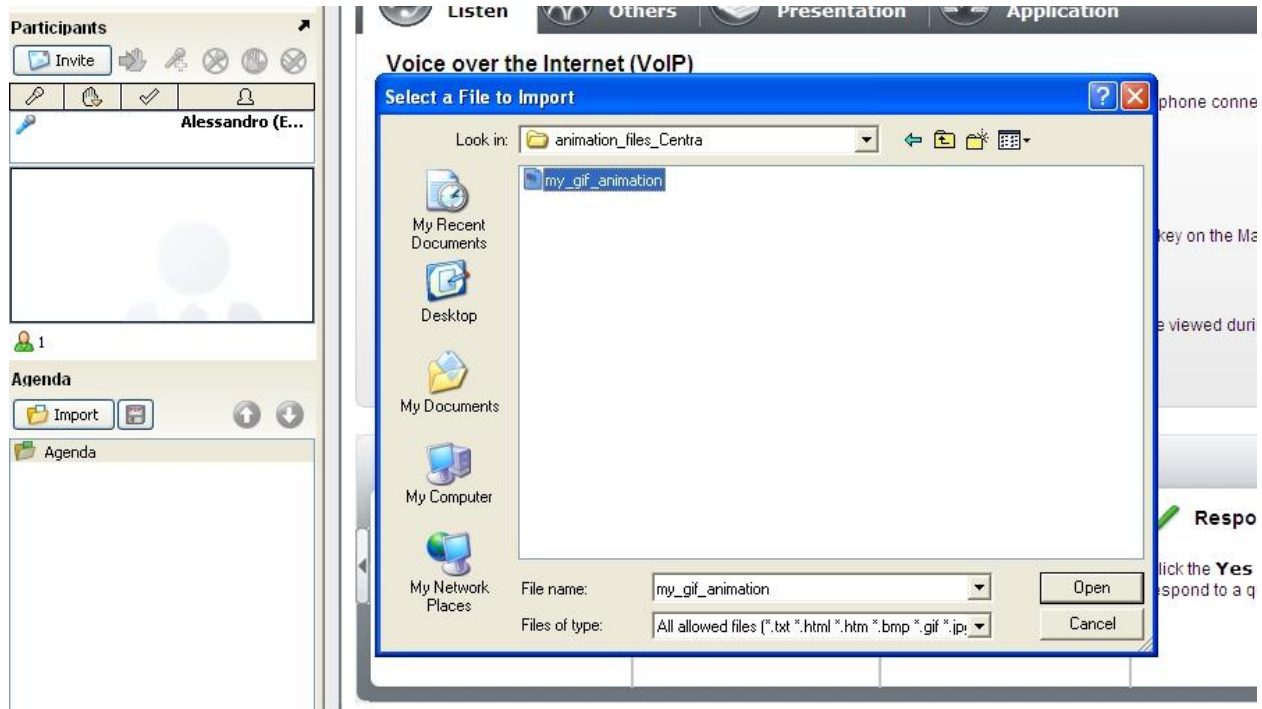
Participants
Invite
Alessandro (E...
1
Agenda
Import
Agenda

Listen
Others
Presentation
Application
Voice over the Internet (VoIP)
phone conne
key on the Ma
viewed duri
Respo
lick the Yes
spond to a q

Select a File to Import
Look in: animation_files_Centra
My Recent Documents
Desktop
My Documents
My Computer
My Network Places
my_gif_animation
File name: my_gif_animation
Files of type: All allowed files (*.txt *.html *.htm *.bmp *.gif *.jp
Open
Cancel